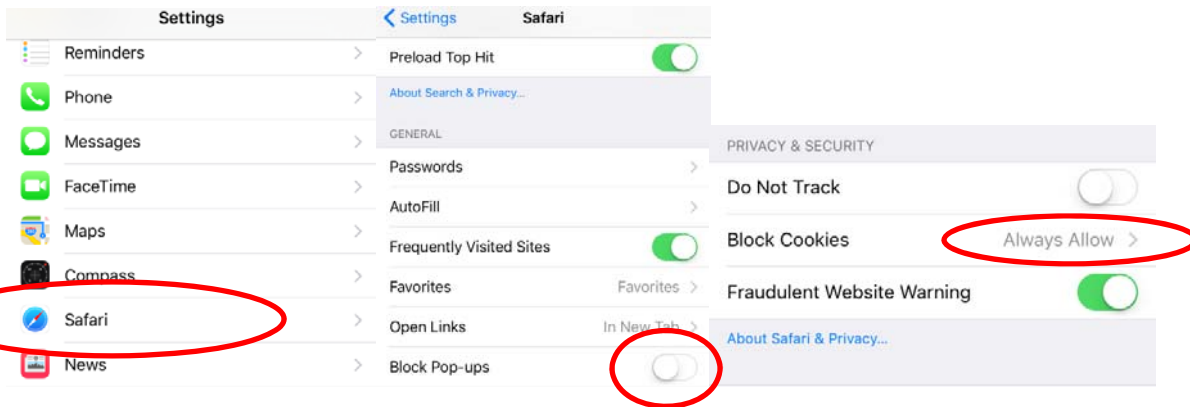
Settings

Reminders

Phone

Messages

FaceTime

Maps

Compass

Safari

News

Settings Safari

Preload Top Hit

About Search & Privacy...

GENERAL

Passwords

AutoFill

Frequently Visited Sites

Favorites Favorites

Open Links In New Tab

Block Pop-ups

PRIVACY & SECURITY

Do Not Track

Block Cookies Always Allow

Fraudulent Website Warning

About Safari & Privacy...